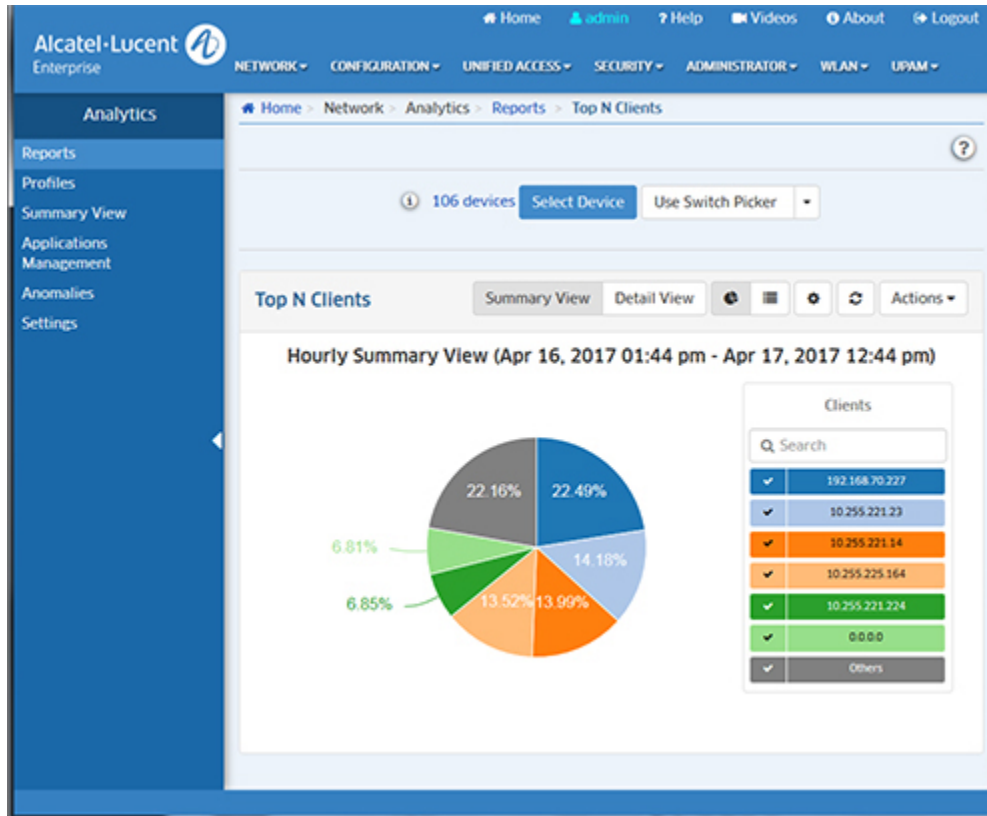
Alcatel·Lucent Enterprise

Home admin ? Help Videos About Logout

NETWORK CONFIGURATION UNIFIED ACCESS SECURITY ADMINISTRATOR WLAN UPAM

Analytics

Reports
Profiles
Summary View
Applications Management
Anomalies
Settings

Home > Network > Analytics > Reports > Top N Clients

?

106 devices Select Device Use Switch Picker

Top N Clients

Summary View Detail View Actions

Hourly Summary View (Apr 16, 2017 01:44 pm - Apr 17, 2017 12:44 pm)

22.16%
22.49%
14.18%
13.99%
13.52%
6.85%
6.81%

Clients

Search

192.168.70.227
10.255.221.23
10.255.221.14
10.255.225.164
10.255.221.224
0.0.0.0
Others